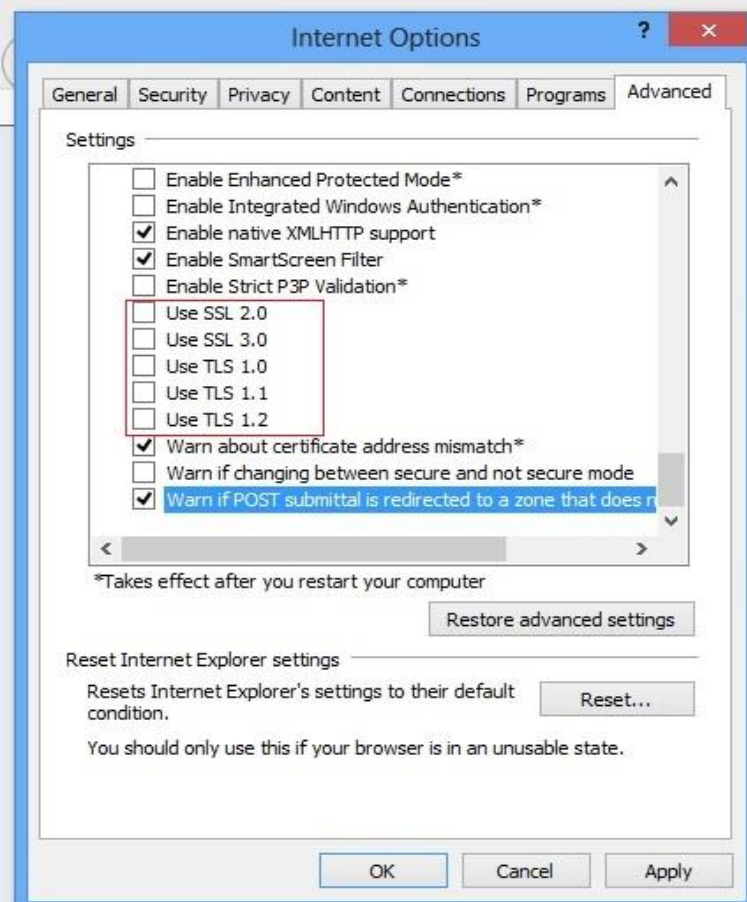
Internet Options

?

×

General | Security | Privacy | Content | Connections | Programs | Advanced

Settings

Enable Enhanced Protected Mode*
Enable Integrated Windows Authentication*
Enable native XMLHTTP support
Enable SmartScreen Filter
Enable Strict P3P Validation*
Use SSL 2.0
Use SSL 3.0
Use TLS 1.0
Use TLS 1.1
Use TLS 1.2
Warn about certificate address mismatch*
Warn if changing between secure and not secure mode
Warn if POST submittal is redirected to a zone that does n

*Takes effect after you restart your computer

Restore advanced settings

Reset Internet Explorer settings

Resets Internet Explorer's settings to their default condition.

Reset...

You should only use this if your browser is in an unusable state.

OK

Cancel

Apply